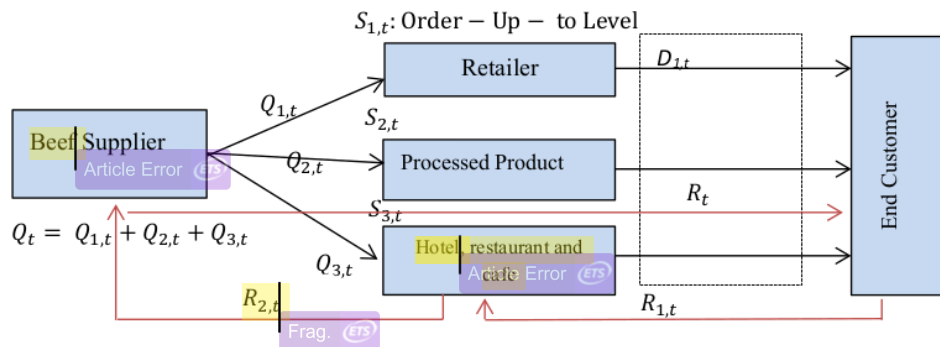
$S_{1,t}$: Order − Up − to Level

Retailer

$D_{1,t}$

Beef Supplier

Article Error

$Q_{1,t}$

$S_{2,t}$

$Q_{2,t}$

Processed Product

$R_t$

End Customer

$S_{3,t}$

$Q_t = Q_{1,t} + Q_{2,t} + Q_{3,t}$

$Q_{3,t}$

Hotel restaurant and cafe

Article Error

$R_{2,t}$

Frag.

$R_{1,t}$